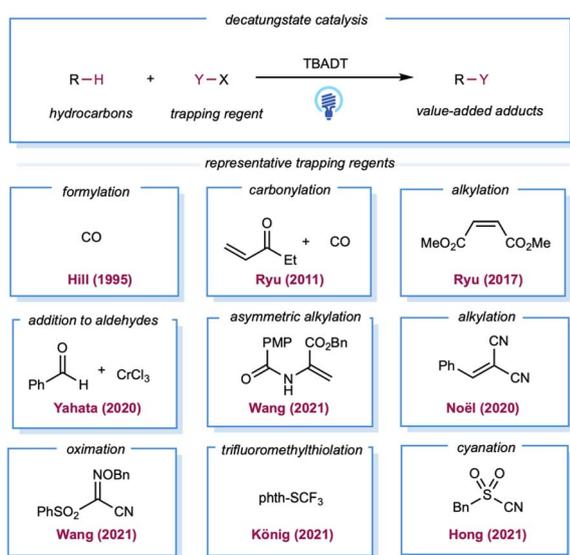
decatungstate catalysis

R−H + Y−X $\xrightarrow{\text{TBADT}}$ R−Y

hydrocarbons

trapping regent

value-added adducts

representative trapping regents

formylation

CO

Hill (1995)

carbonylation

O

Et

+ CO

Ryu (2011)

alkylation

$MeO_2C$ $CO_2Me$

Ryu (2017)

addition to aldehydes

O

Ph H

+ $CrCl_3$

Yahata (2020)

asymmetric alkylation

PMP $CO_2Bn$

O N H

Wang (2021)

alkylation

CN

Ph CN

Noël (2020)

oximation

NOBn

$PhSO_2$ CN

Wang (2021)

trifluoromethylthiolation

phth-$SCF_3$

König (2021)

cyanation

O O

Bn S CN

Hong (2021)